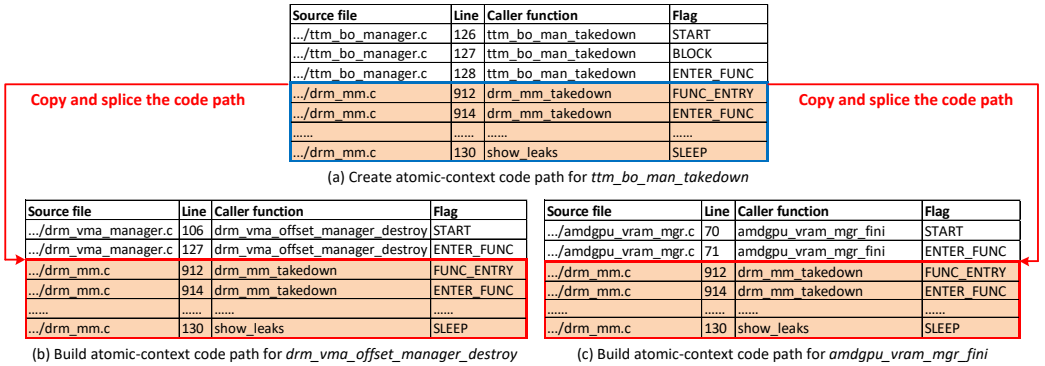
| Source file | Line | Caller function | Flag |
|---|---|---|---|
| .../ttm_bo_manager.c | 126 | ttm_bo_man_takedown | START |
| .../ttm_bo_manager.c | 127 | ttm_bo_man_takedown | BLOCK |
| .../ttm_bo_manager.c | 128 | ttm_bo_man_takedown | ENTER_FUNC |
| .../drm_mm.c | 912 | drm_mm_takedown | FUNC_ENTRY |
| .../drm_mm.c | 914 | drm_mm_takedown | ENTER_FUNC |
| ...... | ...... | ...... | ...... |
| .../drm_mm.c | 130 | show_leaks | SLEEP |

Copy and splice the code path

Copy and splice the code path

(a) Create atomic-context code path for *ttm_bo_man_takedown*

| Source file | Line | Caller function | Flag |
|---|---|---|---|
| .../drm_vma_manager.c | 106 | drm_vma_offset_manager_destroy | START |
| .../drm_vma_manager.c | 127 | drm_vma_offset_manager_destroy | ENTER_FUNC |
| .../drm_mm.c | 912 | drm_mm_takedown | FUNC_ENTRY |
| .../drm_mm.c | 914 | drm_mm_takedown | ENTER_FUNC |
| ...... | ...... | ...... | ...... |
| .../drm_mm.c | 130 | show_leaks | SLEEP |

(b) Build atomic-context code path for *drm_vma_offset_manager_destroy*

| Source file | Line | Caller function | Flag |
|---|---|---|---|
| .../amdgpu_vram_mgr.c | 70 | amdgpu_vram_mgr_fini | START |
| .../amdgpu_vram_mgr.c | 71 | amdgpu_vram_mgr_fini | ENTER_FUNC |
| .../drm_mm.c | 912 | drm_mm_takedown | FUNC_ENTRY |
| .../drm_mm.c | 914 | drm_mm_takedown | ENTER_FUNC |
| ...... | ...... | ...... | ...... |
| .../drm_mm.c | 130 | show_leaks | SLEEP |

(c) Build atomic-context code path for *amdgpu_vram_mgr_fini*